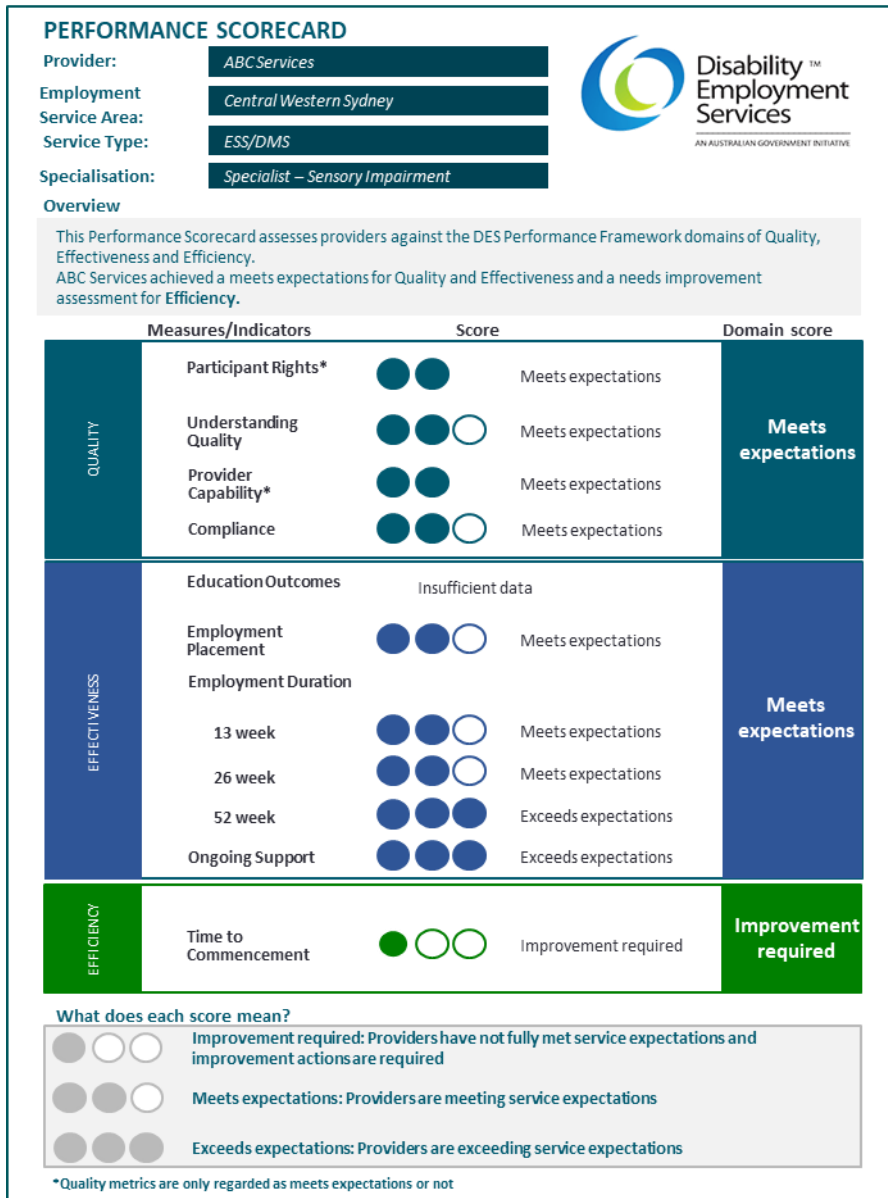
PERFORMANCE SCORECARD

Provider: ABC Services

Employment Service Area: Central Western Sydney

Service Type: ESS/DMS

Specialisation: Specialist – Sensory Impairment

Disability™ Employment Services
AN AUSTRALIAN GOVERNMENT INITIATIVE

Overview

This Performance Scorecard assesses providers against the DES Performance Framework domains of Quality, Effectiveness and Efficiency.
ABC Services achieved a meets expectations for Quality and Effectiveness and a needs improvement assessment for **Efficiency.**

| | Measures/Indicators | Score | | Domain score |
|---|---|---|---|---|
| QUALITY | Participant Rights* | | Meets expectations | Meets expectations |
| | Understanding Quality | | Meets expectations | |
| | Provider Capability* | | Meets expectations | |
| | Compliance | | Meets expectations | |
| EFFECTIVENESS | Education Outcomes | Insufficient data | | Meets expectations |
| | Employment Placement | | Meets expectations | |
| | Employment Duration | | | |
| | 13 week | | Meets expectations | |
| | 26 week | | Meets expectations | |
| | 52 week | | Exceeds expectations | |
| | Ongoing Support | | Exceeds expectations | |
| EFFICIENCY | Time to Commencement | | Improvement required | Improvement required |

What does each score mean?

Improvement required: Providers have not fully met service expectations and improvement actions are required

Meets expectations: Providers are meeting service expectations

Exceeds expectations: Providers are exceeding service expectations

*Quality metrics are only regarded as meets expectations or not